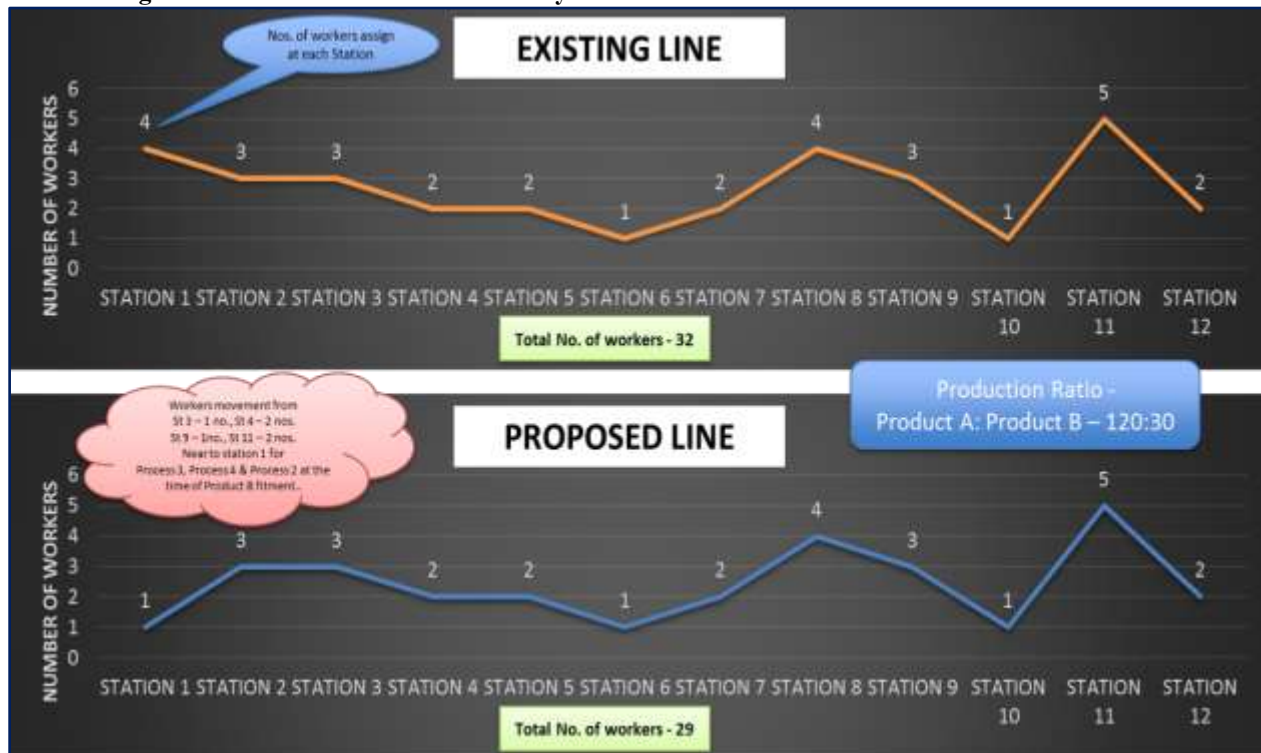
Nos. of workers assign at each Station

EXISTING LINE

NUMBER OF WORKERS

6
5
4
3
2
1
0

4 3 3 2 2 1 2 4 3 1 5 2

STATION 1 STATION 2 STATION 3 STATION 4 STATION 5 STATION 6 STATION 7 STATION 8 STATION 9 STATION 10 STATION 11 STATION 12

Total No. of workers - 32

Production Ratio - Product A: Product B – 120:30

Workers movement from St 3 – 1 no., St 4 – 2 nos. St 9 – 1no., St 11 – 2 nos. Near to station 1 for Process 3, Process 4 & Process 2 at the time of Product B fitment.

PROPOSED LINE

NUMBER OF WORKERS

6
5
4
3
2
1
0

1 3 3 2 2 1 2 4 3 1 5 2

STATION 1 STATION 2 STATION 3 STATION 4 STATION 5 STATION 6 STATION 7 STATION 8 STATION 9 STATION 10 STATION 11 STATION 12

Total No. of workers - 29